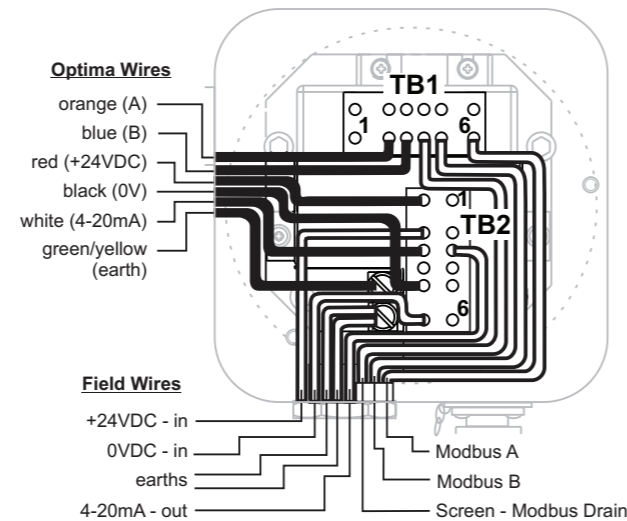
Optima Wires
orange (A)
blue (B)
red (+24VDC)
black (0V)
white (4-20mA)
green/yellow (earth)

TB1
1
6

TB2
1
6

Field Wires
+24VDC - in
0VDC - in
earths
4-20mA - out

Modbus A
Modbus B
Screen - Modbus Drain